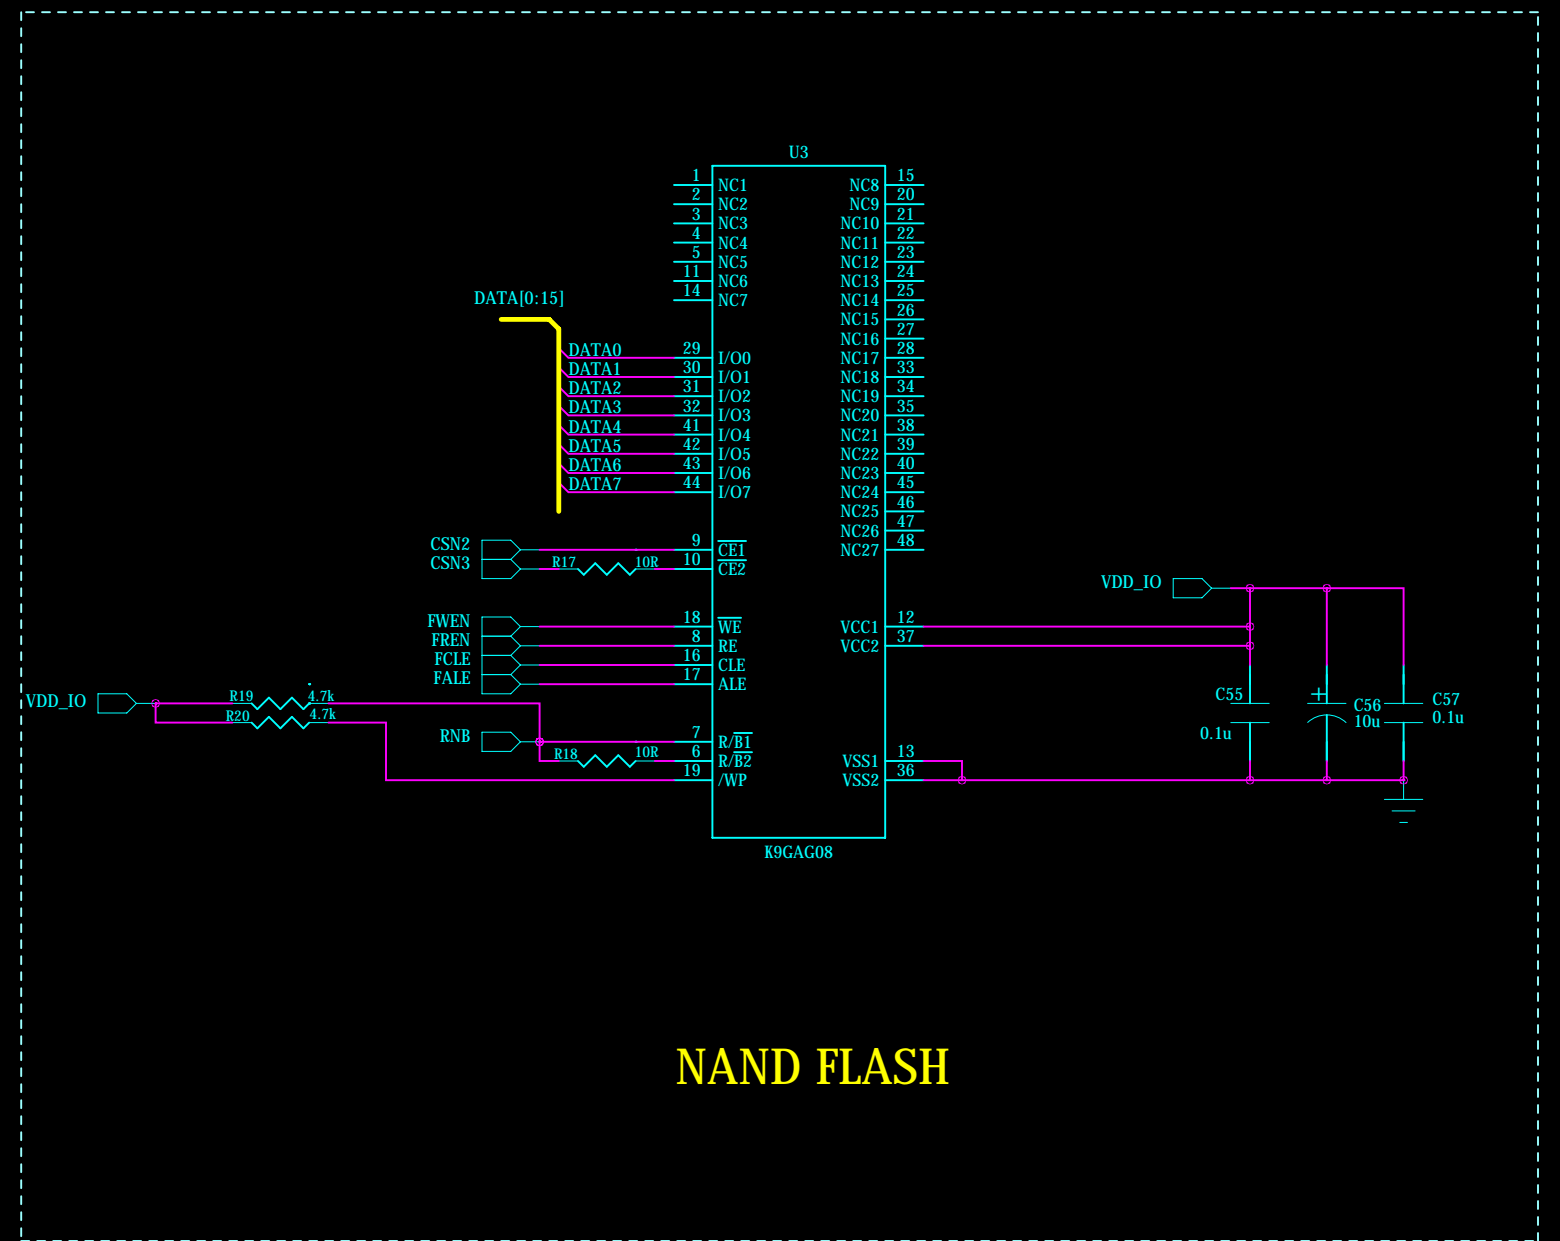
U3

1 NC1
2 NC2
3 NC3
4 NC4
5 NC5
11 NC6
14 NC7

NC8 15
NC9 20
NC10 21
NC11 22
NC12 23
NC13 24
NC14 25
NC15 26
NC16 27
NC17 28
NC18 33
NC19 34
NC20 35
NC21 38
NC22 39
NC23 40
NC24 45
NC25 46
NC26 47
NC27 48

DATA[0:15]

DATA0 29 I/O0
DATA1 30 I/O1
DATA2 31 I/O2
DATA3 32 I/O3
DATA4 41 I/O4
DATA5 42 I/O5
DATA6 43 I/O6
DATA7 44 I/O7

CSN2 9 $\overline{CE1}$
CSN3 R17 10R 10 $\overline{CE2}$

FWEN 18 $\overline{WE}$
FREN 8 RE
FCLE 16 CLE
FALE 17 ALE

VDD_IO R19 4.7k
R20 4.7k

RNB 7 R/$\overline{B1}$
R18 10R 6 R/$\overline{B2}$
19 /WP

VCC1 12
VCC2 37

VSS1 13
VSS2 36

VDD_IO

C55 0.1u
C56 10u
C57 0.1u

K9GAG08

NAND FLASH